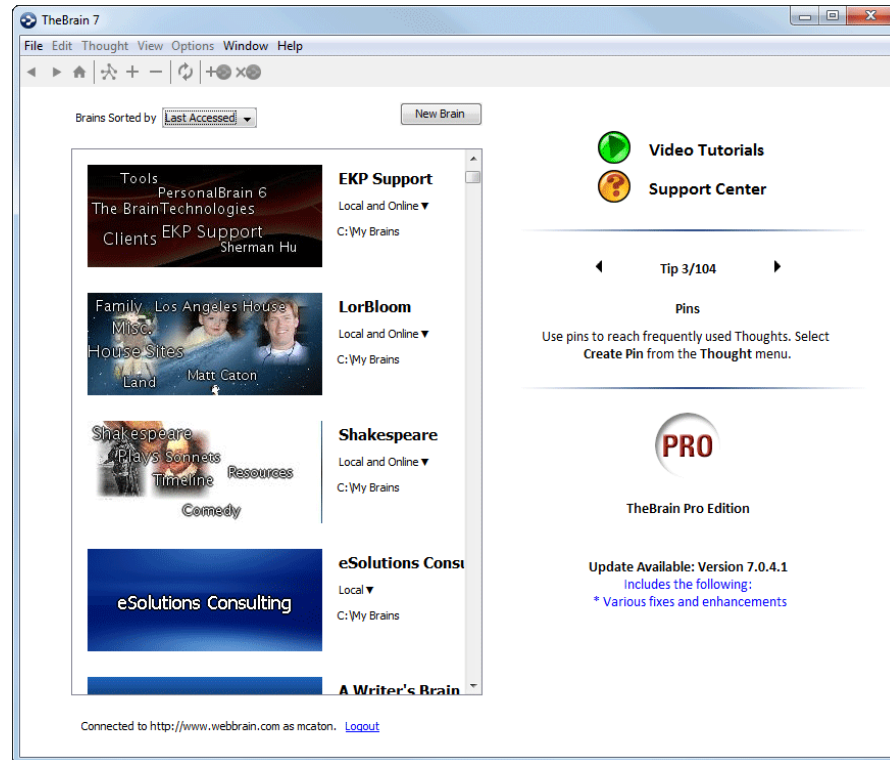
TheBrain 7

File Edit Thought View Options Window Help

Brains Sorted by Last Accessed

New Brain

Tools
PersonalBrain 6
The BrainTechnologies
Clients EKP Support
Sherman Hu

EKP Support
Local and Online ▾
C:\My Brains

Family Los Angeles House
Misc.
House Sites
Land
Matt Caton

LorBloom
Local and Online ▾
C:\My Brains

Shakespeare
Plays Sonnets
Timeline
Resources
Comedy

Shakespeare
Local and Online ▾
C:\My Brains

eSolutions Consulting

eSolutions Consu
Local ▾
C:\My Brains

A Writer's Brain

Connected to http://www.webbrain.com as mcaton. Logout

Video Tutorials

Support Center

Tip 3/104

Pins

Use pins to reach frequently used Thoughts. Select Create Pin from the Thought menu.

PRO

TheBrain Pro Edition

Update Available: Version 7.0.4.1
Includes the following:
* Various fixes and enhancements